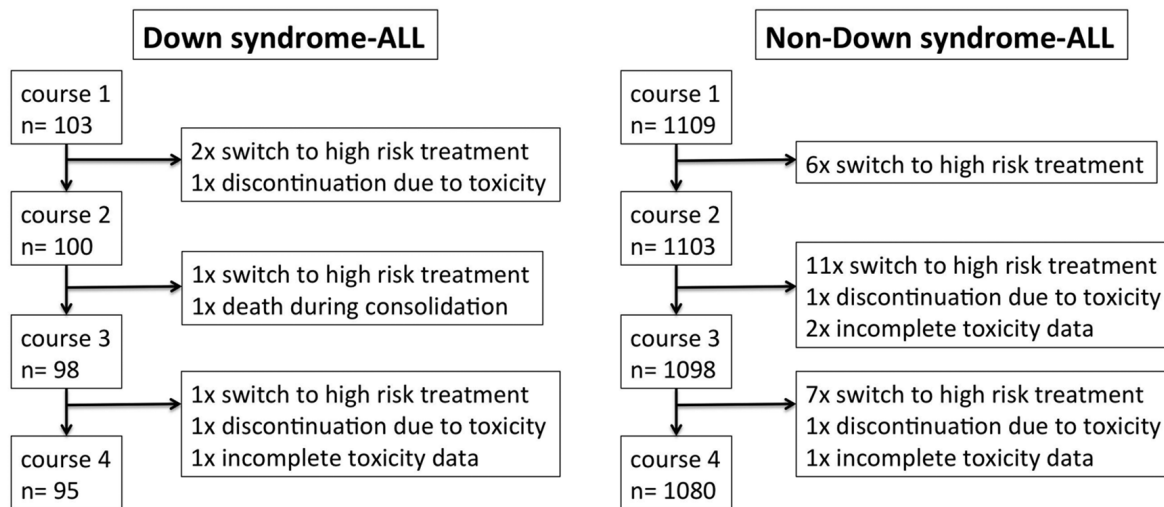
Down syndrome-ALL

course 1
n= 103

2x switch to high risk treatment
1x discontinuation due to toxicity

course 2
n= 100

1x switch to high risk treatment
1x death during consolidation

course 3
n= 98

1x switch to high risk treatment
1x discontinuation due to toxicity
1x incomplete toxicity data

course 4
n= 95

Non-Down syndrome-ALL

course 1
n= 1109

6x switch to high risk treatment

course 2
n= 1103

11x switch to high risk treatment
1x discontinuation due to toxicity
2x incomplete toxicity data

course 3
n= 1098

7x switch to high risk treatment
1x discontinuation due to toxicity
1x incomplete toxicity data

course 4
n= 1080